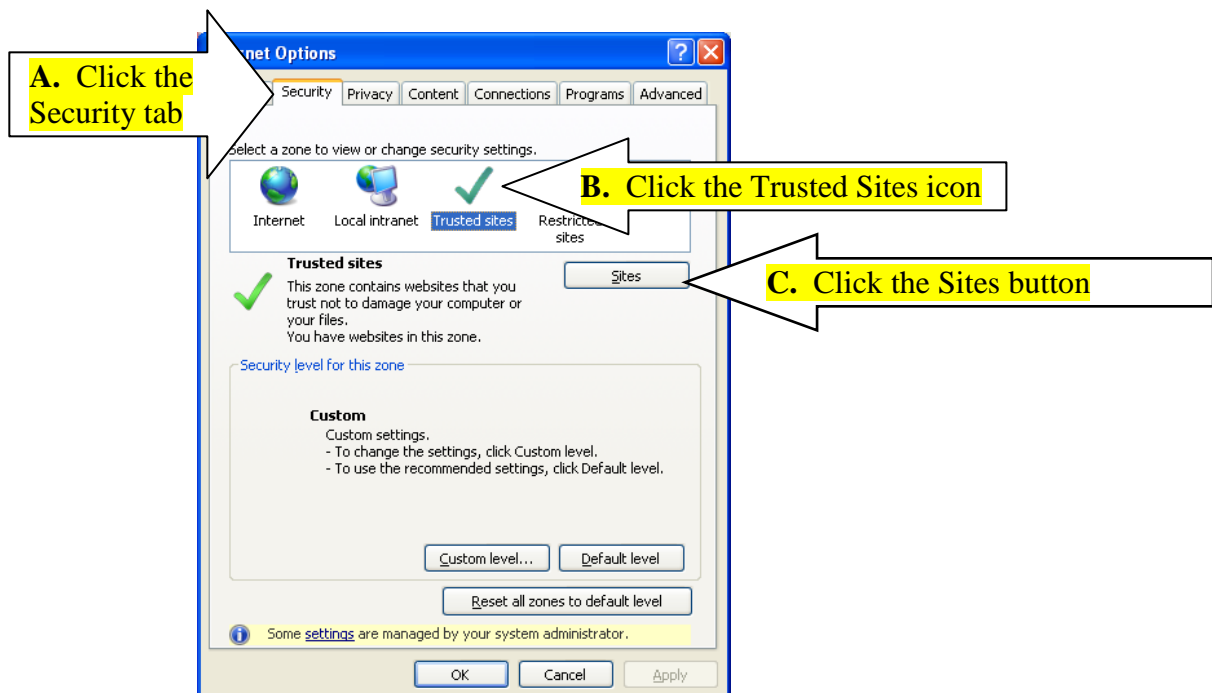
net Options

?

A. Click the Security tab

Security | Privacy | Content | Connections | Programs | Advanced

elect a zone to view or change security settings.

B. Click the Trusted Sites icon

Internet | Local intranet | Trusted sites | Restricte sites

Trusted sites

This zone contains websites that you trust not to damage your computer or your files.
You have websites in this zone.

Sites

C. Click the Sites button

Security level for this zone

Custom
Custom settings.
- To change the settings, click Custom level.
- To use the recommended settings, click Default level.

Custom level... | Default level

Reset all zones to default level

Some settings are managed by your system administrator.

OK | Cancel | Apply